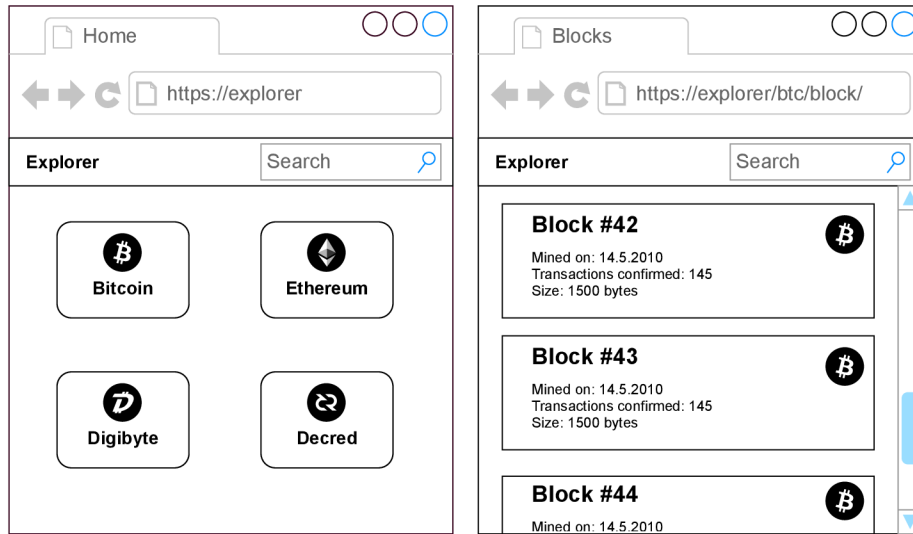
Home

https://explorer

Explorer

Search

Bitcoin

Ethereum

Digibyte

Decred

Blocks

https://explorer/btc/block/

Explorer

Search

Block #42

Mined on: 14.5.2010
Transactions confirmed: 145
Size: 1500 bytes

Block #43

Mined on: 14.5.2010
Transactions confirmed: 145
Size: 1500 bytes

Block #44

Mined on: 14.5.2010